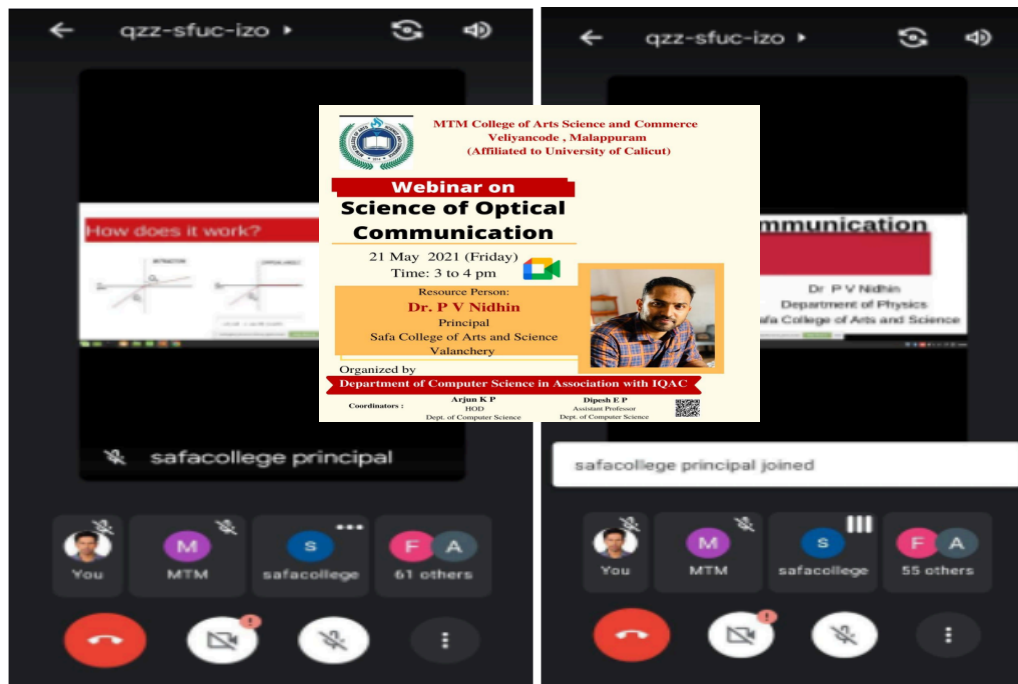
qzz-sfuc-izo

How does it work?

safacollege principal

You
M
MTM
S
safacollege
F A
61 others

MTM College of Arts Science and Commerce
Veliyancode , Malappuram
(Affiliated to University of Calicut)

Webinar on
Science of Optical Communication

21 May 2021 (Friday)
Time: 3 to 4 pm

Resource Person:
Dr. P V Nidhin
Principal
Safa College of Arts and Science
Valanchery

Organized by
Department of Computer Science in Association with IQAC

Coordinators : Arjun K P
HOD
Dept. of Computer Science

Dipesh E P
Assistant Professor
Dept. of Computer Science

qzz-sfuc-izo

mmunication
Dr P V Nidhin
Department of Physics
afa College of Arts and Science

safacollege principal joined

You
M
MTM
S
safacollege
F A
55 others